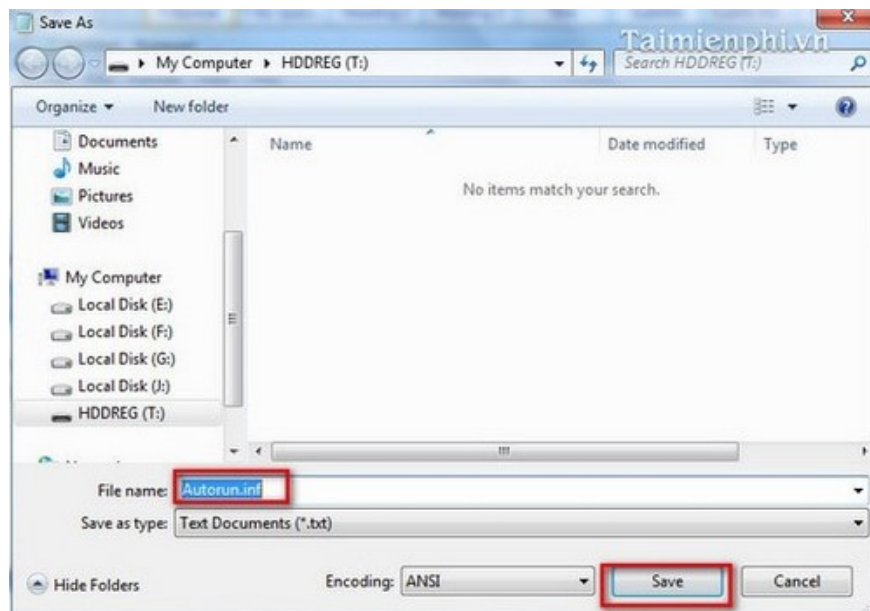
Save As

My Computer ▸ HDDREG (T:)

Taimienphi.vn

Search HDDREG (T:)

Organize ▾

New folder

Documents

Music

Pictures

Videos

My Computer

Local Disk (E:)

Local Disk (F:)

Local Disk (G:)

Local Disk (J:)

HDDREG (T:)

Name

Date modified

Type

No items match your search.

File name: Autorun.inf

Save as type: Text Documents (*.txt)

Hide Folders

Encoding: ANSI

Save

Cancel